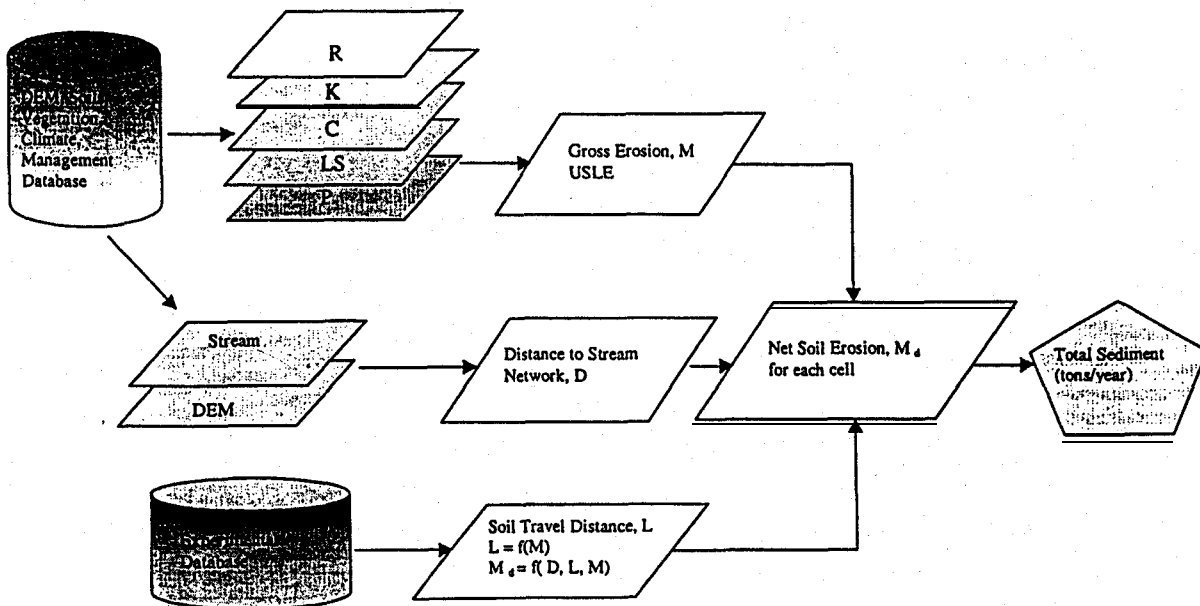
DEM, Soil, Vegetation, Climate, Management Database

R

K

C

LS

P

Gross Erosion, M USLE

Stream

DEM

Distance to Stream Network, D

Net Soil Erosion, $M_d$ for each cell

Total Sediment (tons/year)

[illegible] Database

Soil Travel Distance, L
L = f(M)
$M_d$ = f( D, L, M)